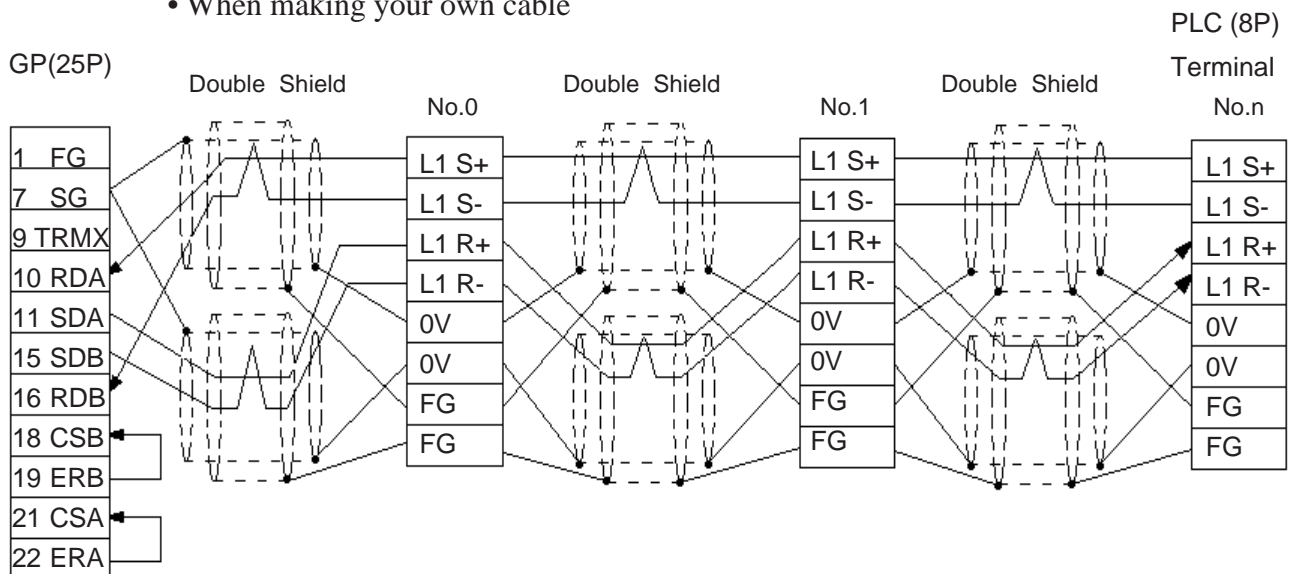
• When making your own cable

PLC (8P)

GP(25P)

Double Shield

Double Shield

Double Shield

Terminal

No.0

No.1

No.n

| 1 FG |
|---|
| 7 SG |
| 9 TRMX |
| 10 RDA |
| 11 SDA |
| 15 SDB |
| 16 RDB |
| 18 CSB |
| 19 ERB |
| 21 CSA |
| 22 ERA |

| L1 S+ |
|---|
| L1 S- |
| L1 R+ |
| L1 R- |
| 0V |
| 0V |
| FG |
| FG |

| L1 S+ |
|---|
| L1 S- |
| L1 R+ |
| L1 R- |
| 0V |
| 0V |
| FG |
| FG |

| L1 S+ |
|---|
| L1 S- |
| L1 R+ |
| L1 R- |
| 0V |
| 0V |
| FG |
| FG |